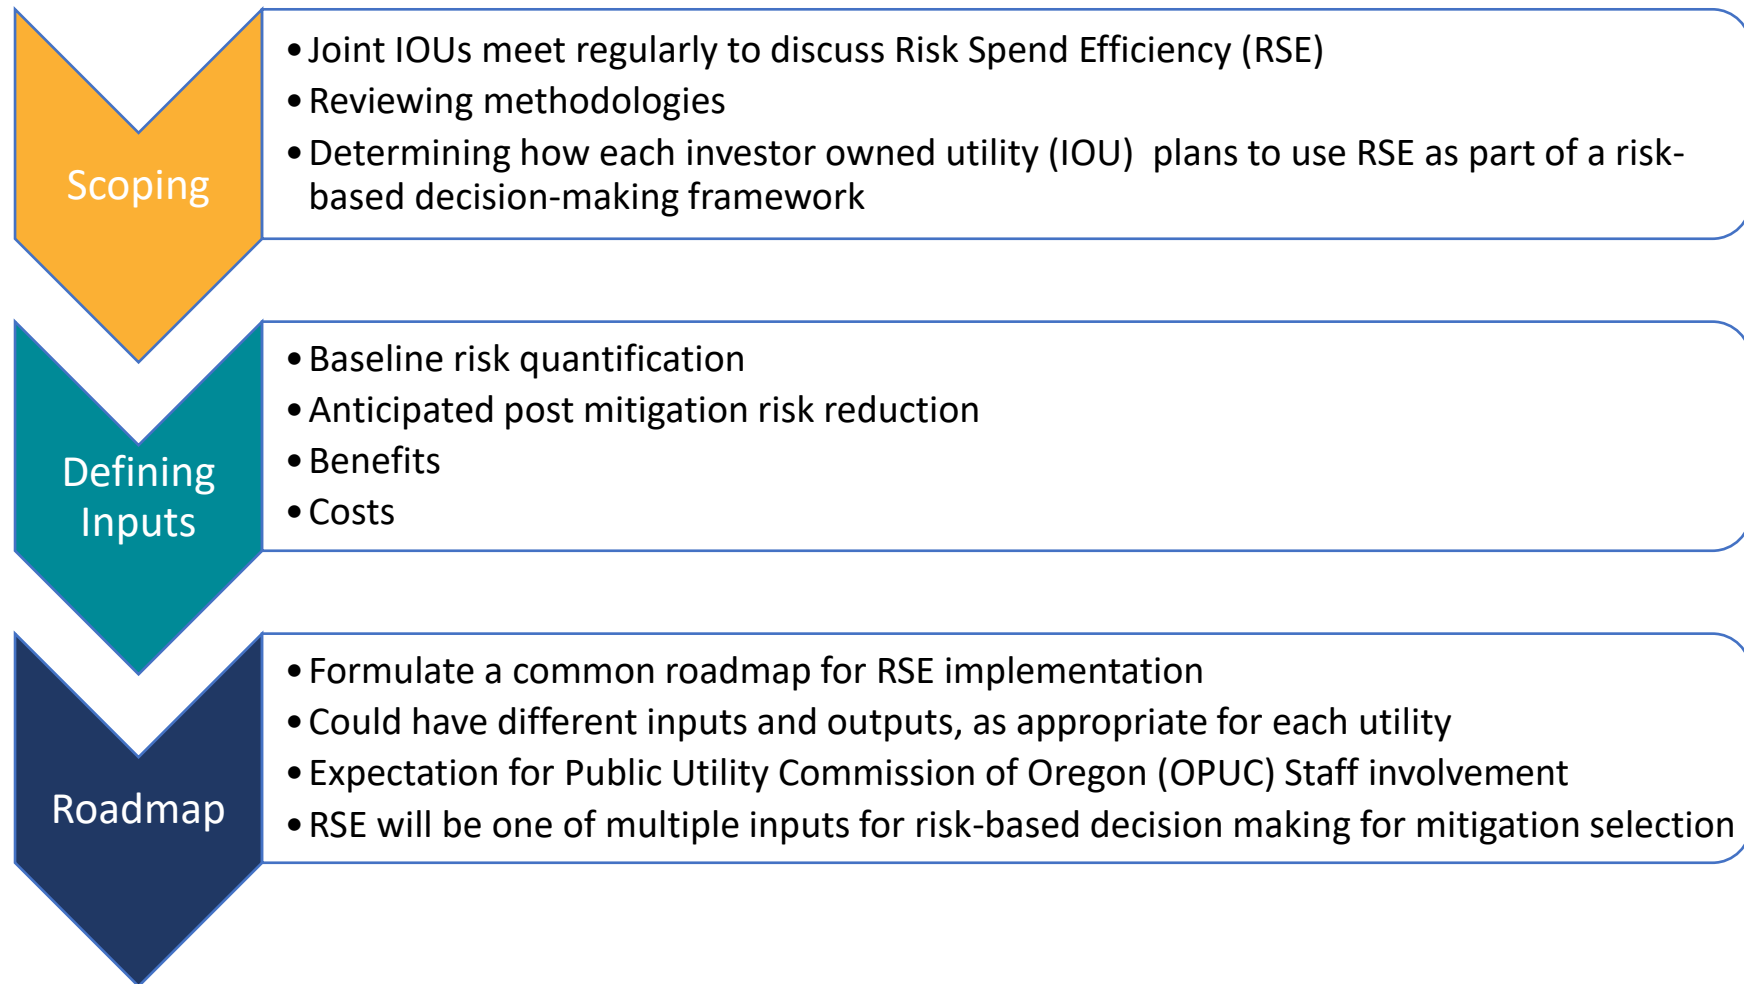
Scoping

• Joint IOUs meet regularly to discuss Risk Spend Efficiency (RSE)
• Reviewing methodologies
• Determining how each investor owned utility (IOU) plans to use RSE as part of a risk-based decision-making framework

Defining Inputs

• Baseline risk quantification
• Anticipated post mitigation risk reduction
• Benefits
• Costs

Roadmap

• Formulate a common roadmap for RSE implementation
• Could have different inputs and outputs, as appropriate for each utility
• Expectation for Public Utility Commission of Oregon (OPUC) Staff involvement
• RSE will be one of multiple inputs for risk-based decision making for mitigation selection